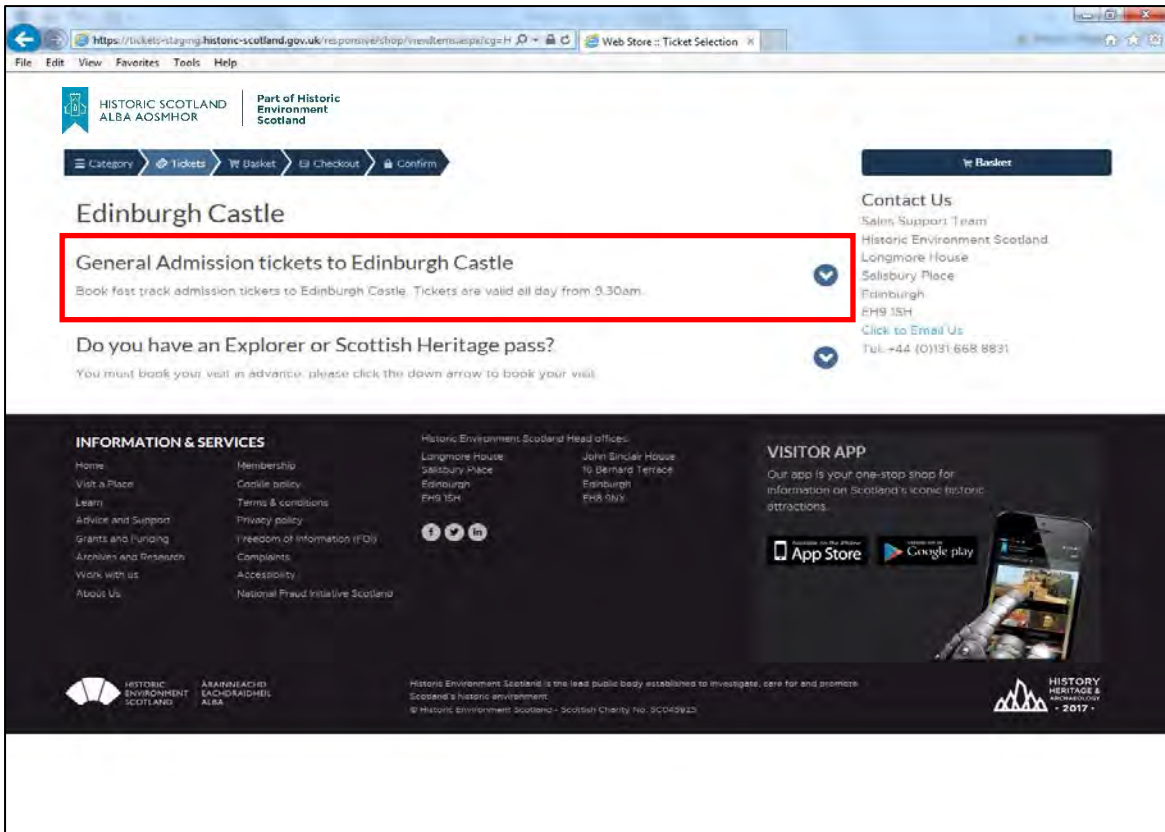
https://tickets-staging.historic-scotland.gov.uk/responsive/shop/viewItems.aspx?cg=H
Web Store :: Ticket Selection

File Edit View Favorites Tools Help

HISTORIC SCOTLAND
ALBA AOSMHOR

Part of Historic Environment Scotland

Category
Tickets
Basket
Checkout
Confirm

Basket

Edinburgh Castle

General Admission tickets to Edinburgh Castle

Book fast track admission tickets to Edinburgh Castle. Tickets are valid all day from 9.30am.

Do you have an Explorer or Scottish Heritage pass?

You must book your visit in advance, please click the down arrow to book your visit.

Contact Us
Sales Support Team
Historic Environment Scotland
Longmore House
Salisbury Place
Edinburgh
EH9 1SH
Click to Email Us
Tel. +44 (0)131 668 8831

INFORMATION & SERVICES

Home
Visit a Place
Learn
Advice and Support
Grants and Funding
Archives and Research
Work with us
About Us

Membership
Cookie policy
Terms & conditions
Privacy policy
Freedom of Information (FOI)
Complaints
Accessibility
National Fraud Initiative Scotland

Historic Environment Scotland Head offices:

Longmore House
Salisbury Place
Edinburgh
EH9 1SH

John Sinclair House
16 Bernard Terrace
Edinburgh
EH8 9NX

VISITOR APP

Our app is your one-stop shop for information on Scotland's iconic historic attractions.

App Store
Google play

HISTORIC ENVIRONMENT SCOTLAND
ÀRAINNEACHD EACHDRAIDHEIL ALBA

Historic Environment Scotland is the lead public body established to investigate, care for and promote Scotland's historic environment.
© Historic Environment Scotland - Scottish Charity No. SC045925

HISTORY HERITAGE & ARCHAEOLOGY
- 2017 -